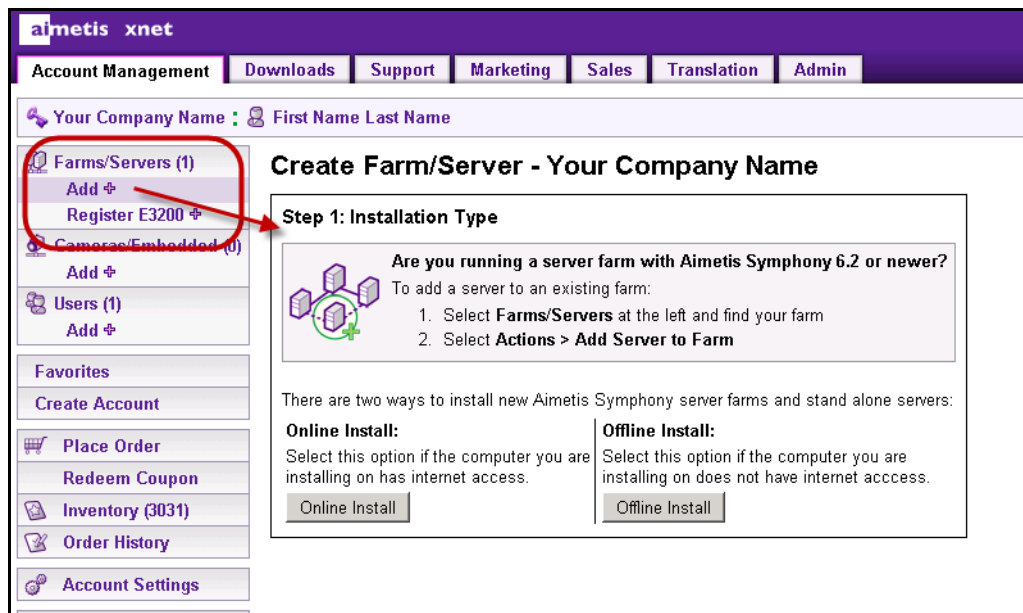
aimetis xnet

Account Management | Downloads | Support | Marketing | Sales | Translation | Admin

Your Company Name : First Name Last Name

Farms/Servers (1)
Add ✚
Register E3200 ✚
Cameras/Embedded (0)
Add ✚
Users (1)
Add ✚

Favorites
Create Account

Place Order
Redeem Coupon
Inventory (3031)
Order History

Account Settings

Create Farm/Server - Your Company Name

Step 1: Installation Type

Are you running a server farm with Aimetis Symphony 6.2 or newer?
To add a server to an existing farm:
1. Select Farms/Servers at the left and find your farm
2. Select Actions > Add Server to Farm

There are two ways to install new Aimetis Symphony server farms and stand alone servers:

Online Install:
Select this option if the computer you are installing on has internet access.
Online Install

Offline Install:
Select this option if the computer you are installing on does not have internet acccess.
Offline Install